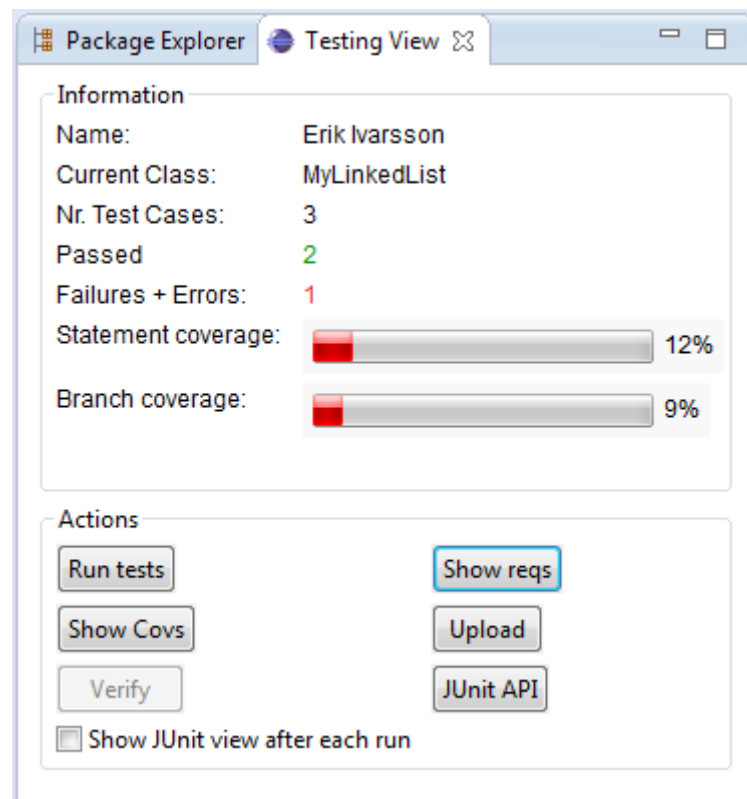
Package Explorer | Testing View

Information

Name: Erik Ivarsson
Current Class: MyLinkedList
Nr. Test Cases: 3
Passed 2
Failures + Errors: 1
Statement coverage: 12%
Branch coverage: 9%

Actions

Run tests
Show reqs
Show Covs
Upload
Verify
JUnit API
Show JUnit view after each run